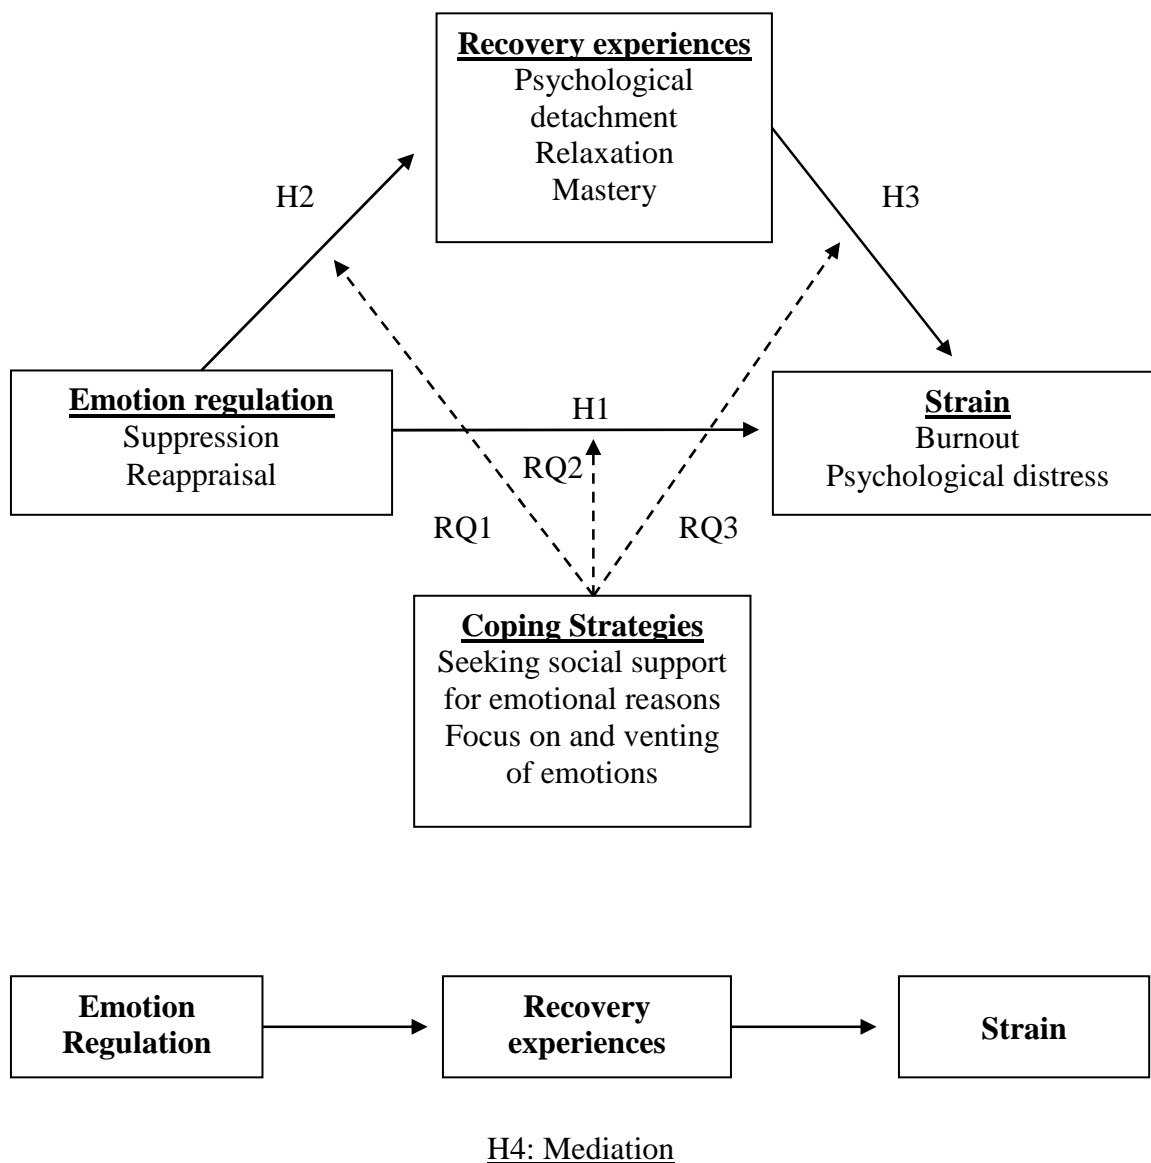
Recovery experiences
Psychological detachment
Relaxation
Mastery

H2

H3

Emotion regulation
Suppression
Reappraisal

H1

RQ2

Strain
Burnout
Psychological distress

RQ1

RQ3

Coping Strategies
Seeking social support for emotional reasons
Focus on and venting of emotions

Emotion Regulation

Recovery experiences

Strain

H4: Mediation